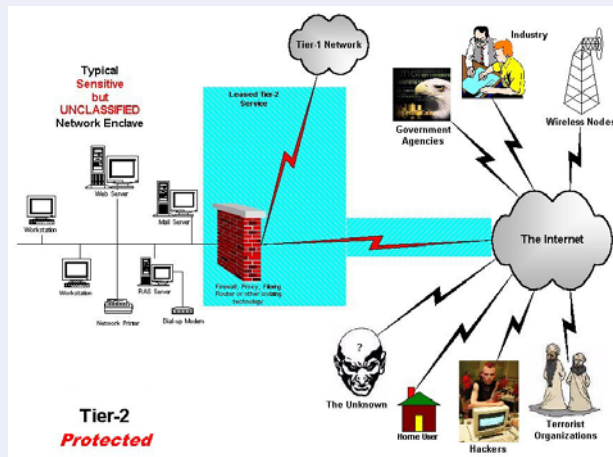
Typical
Sensitive
but
UNCLASSIFIED
Network Enclave

Tier-1 Network

Industry

Leased Tier-2 Service

Government Agencies

Wireless Nodes

Web Server

Mail Server

Workstation

Workstation

RAS Server

Network Printer

Dial-up Modem

Firewall, Proxy, Filtering Router or other isolating technology

The Internet

The Unknown

Home User

Hackers

Terrorist Organizations

Tier-2
Protected